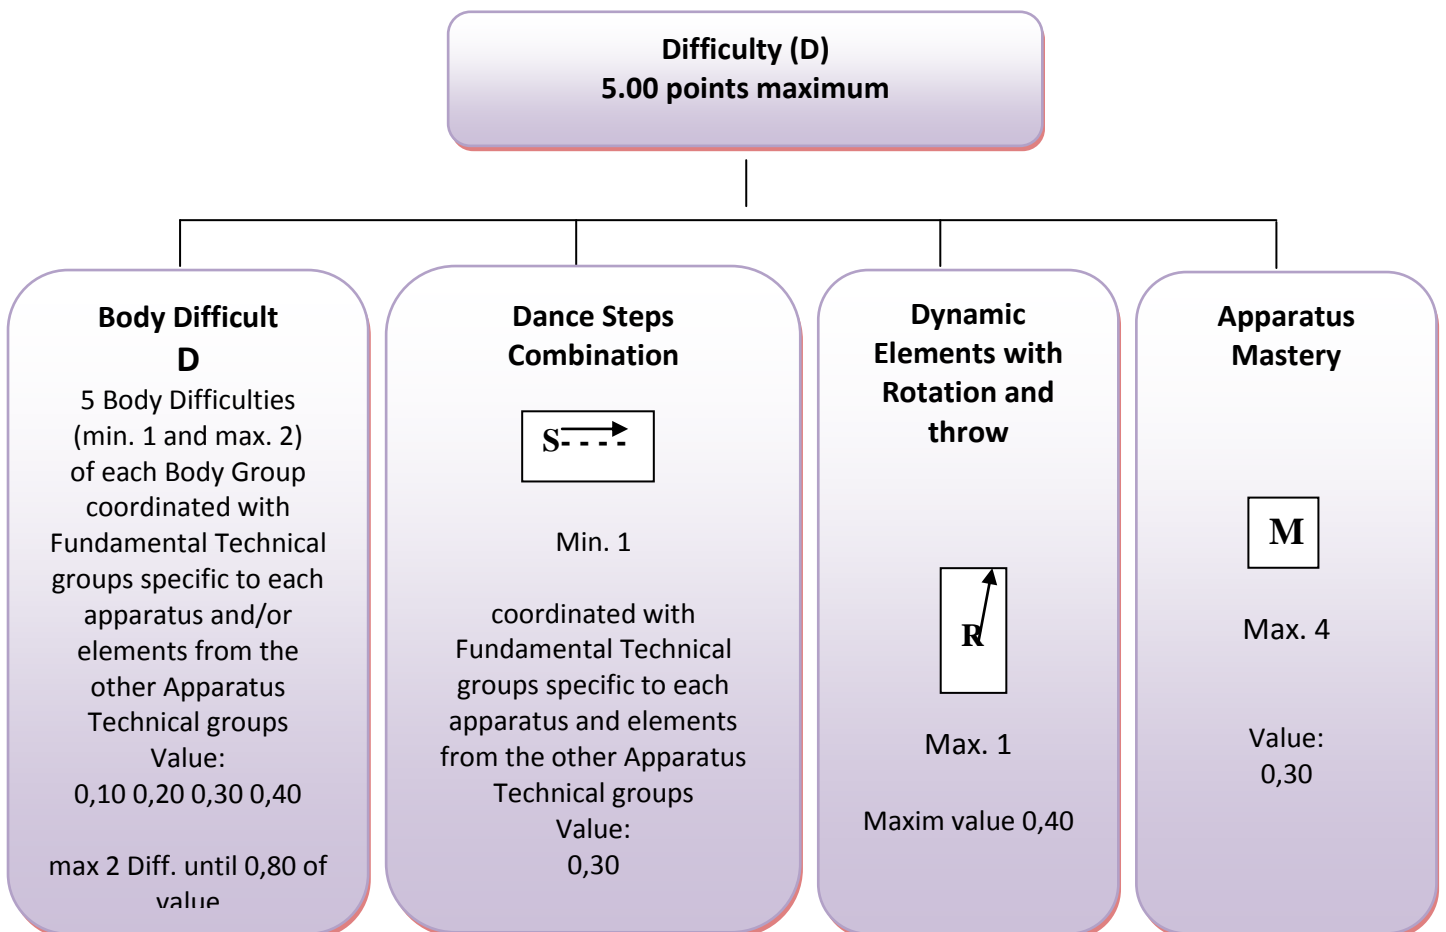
Difficulty (D)
5.00 points maximum

Body Difficult
D
5 Body Difficulties (min. 1 and max. 2) of each Body Group coordinated with Fundamental Technical groups specific to each apparatus and/or elements from the other Apparatus Technical groups
Value:
0,10 0,20 0,30 0,40

max 2 Diff. until 0,80 of value

Dance Steps Combination

S- - - -

Min. 1

coordinated with Fundamental Technical groups specific to each apparatus and elements from the other Apparatus Technical groups
Value:
0,30

Dynamic Elements with Rotation and throw

R

Max. 1

Maxim value 0,40

Apparatus Mastery

M

Max. 4

Value:
0,30